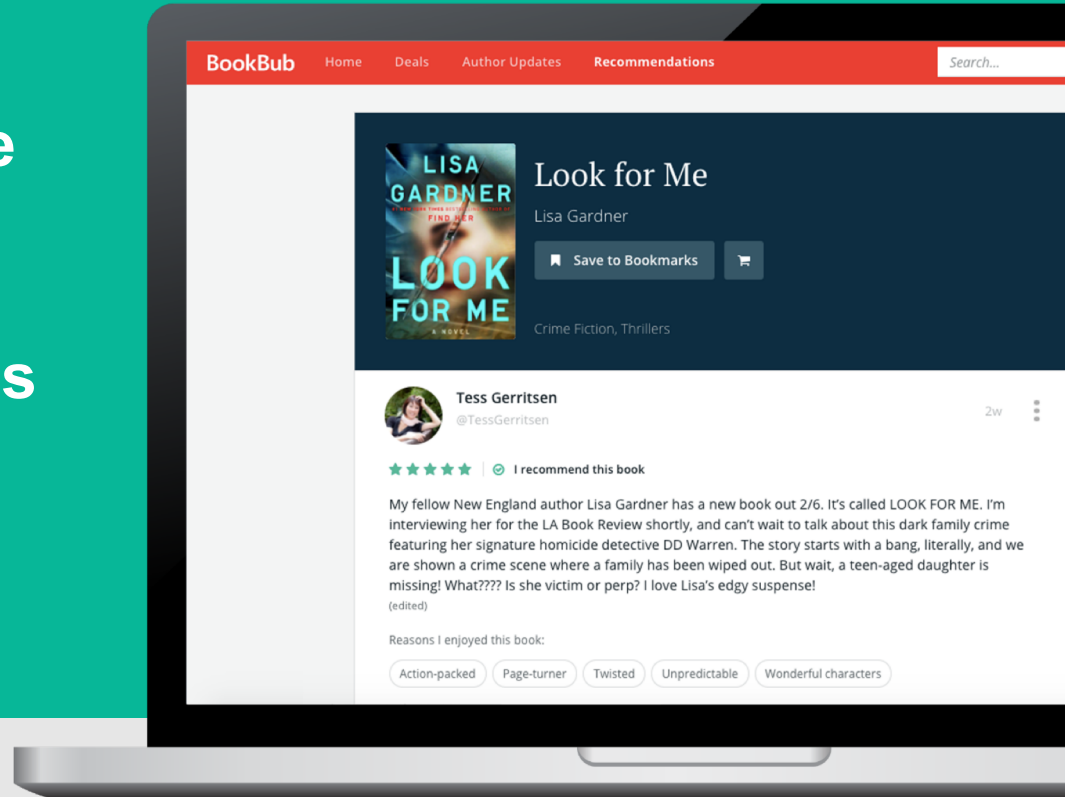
e

s

BookBub Home Deals Author Updates Recommendations Search...

LISA GARDNER
FIND HER
LOOK FOR ME
A NOVEL

Look for Me
Lisa Gardner
Save to Bookmarks
Crime Fiction, Thrillers

Tess Gerritsen
@TessGerritsen
2w

I recommend this book

My fellow New England author Lisa Gardner has a new book out 2/6. It's called LOOK FOR ME. I'm interviewing her for the LA Book Review shortly, and can't wait to talk about this dark family crime featuring her signature homicide detective DD Warren. The story starts with a bang, literally, and we are shown a crime scene where a family has been wiped out. But wait, a teen-aged daughter is missing! What???? Is she victim or perp? I love Lisa's edgy suspense!
(edited)

Reasons I enjoyed this book:
Action-packed Page-turner Twisted Unpredictable Wonderful characters